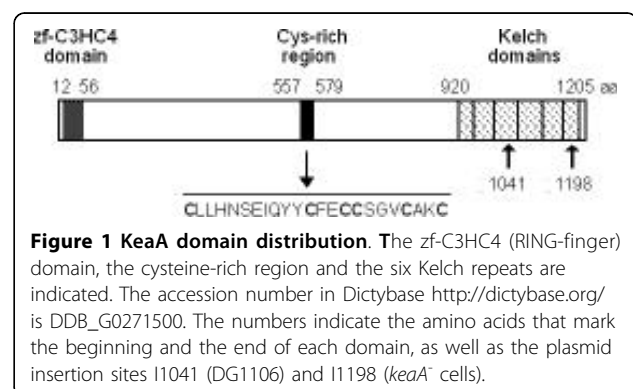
zf-C3HC4 domain

Cys-rich region

Kelch domains

12 56

557 579

920

1205 aa

1041

1198

CLLHNSEIQYYCFECCSGVCAKC

**Figure 1 KeaA domain distribution**. The zf-C3HC4 (RING-finger) domain, the cysteine-rich region and the six Kelch repeats are indicated. The accession number in Dictybase http://dictybase.org/ is DDB_G0271500. The numbers indicate the amino acids that mark the beginning and the end of each domain, as well as the plasmid insertion sites I1041 (DG1106) and I1198 (*keaA*$^-$ cells).